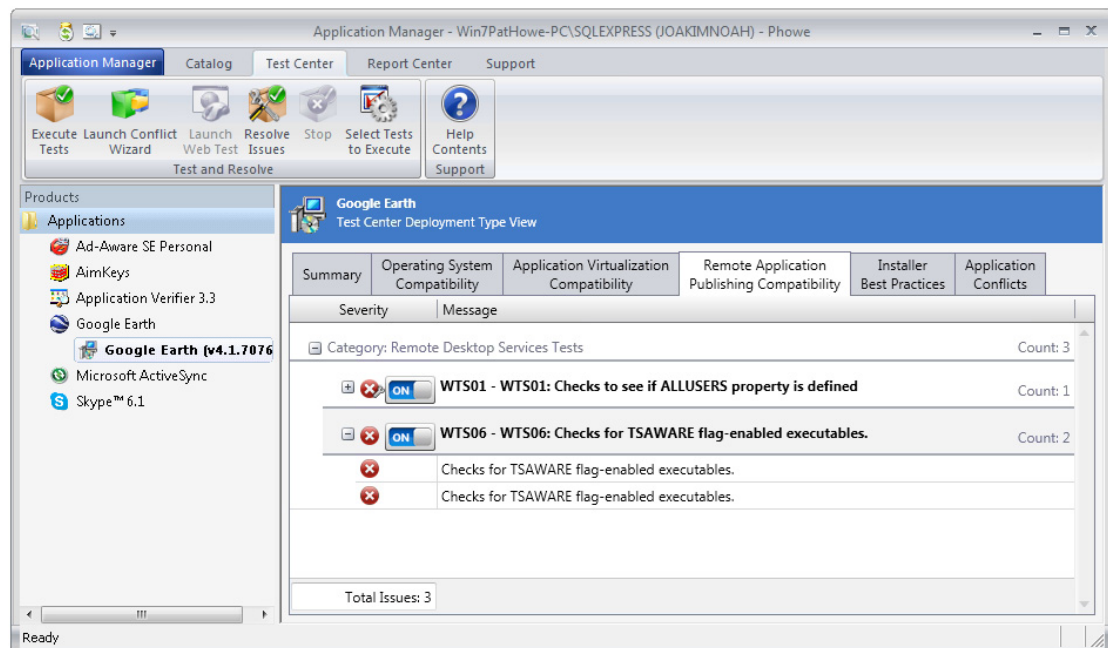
Application Manager - Win7PatHowe-PC\SQLEXPRESS (JOAKIMNOAH) - Phowe

Application Manager | Catalog | Test Center | Report Center | Support

Execute Tests | Launch Conflict Wizard | Launch Web Test | Resolve Issues | Stop | Select Tests to Execute
Test and Resolve

Help Contents
Support

Products
Applications
Ad-Aware SE Personal
AimKeys
Application Verifier 3.3
Google Earth
Google Earth (v4.1.7076
Microsoft ActiveSync
Skype™ 6.1

Google Earth
Test Center Deployment Type View

Summary | Operating System Compatibility | Application Virtualization Compatibility | Remote Application Publishing Compatibility | Installer Best Practices | Application Conflicts

Severity | Message

Category: Remote Desktop Services Tests Count: 3

ON WTS01 - WTS01: Checks to see if ALLUSERS property is defined Count: 1

ON WTS06 - WTS06: Checks for TSAWARE flag-enabled executables. Count: 2

Checks for TSAWARE flag-enabled executables.
Checks for TSAWARE flag-enabled executables.

Total Issues: 3

III

Ready